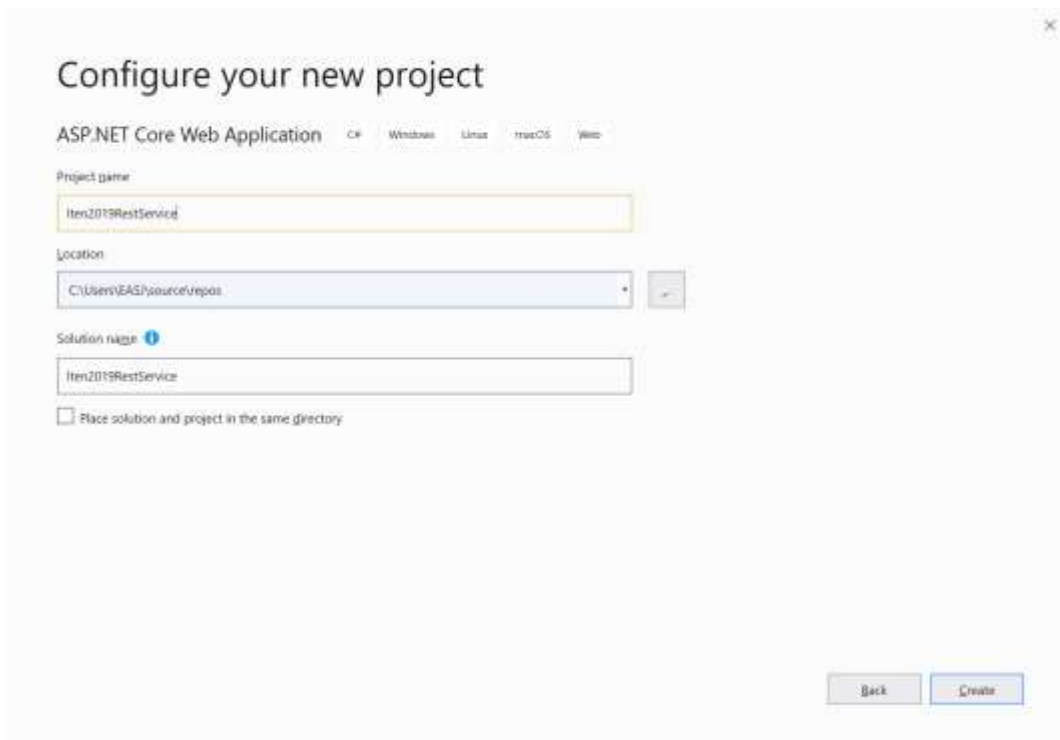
×

Configure your new project

ASP.NET Core Web Application C# Windows Linux macOS Web

Project name

Iten2019RestService

Location

C:\Users\EAS\source\repos

...

Solution name

Iten2019RestService

Place solution and project in the same directory

Back Create